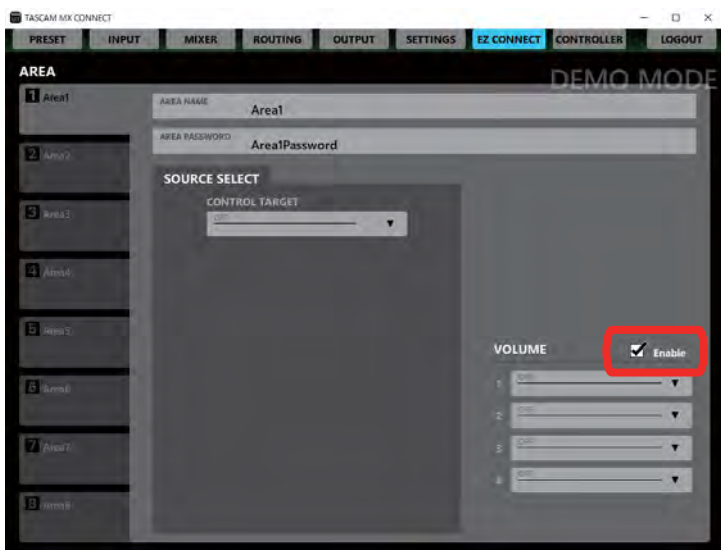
TASCAM MX CONNECT

PRESET INPUT MIXER ROUTING OUTPUT SETTINGS EZ CONNECT CONTROLLER LOGOUT

AREA

DEMO MODE

1 Area1

2 Area2

3 Area3

4 Area4

5 Area5

6 Area6

7 Area7

8 Area8

AREA NAME
Area1

AREA PASSWORD
Area1Password

SOURCE SELECT

CONTROL TARGET
OFF

VOLUME

Enable

1 OFF

2 OFF

3 OFF

4 OFF